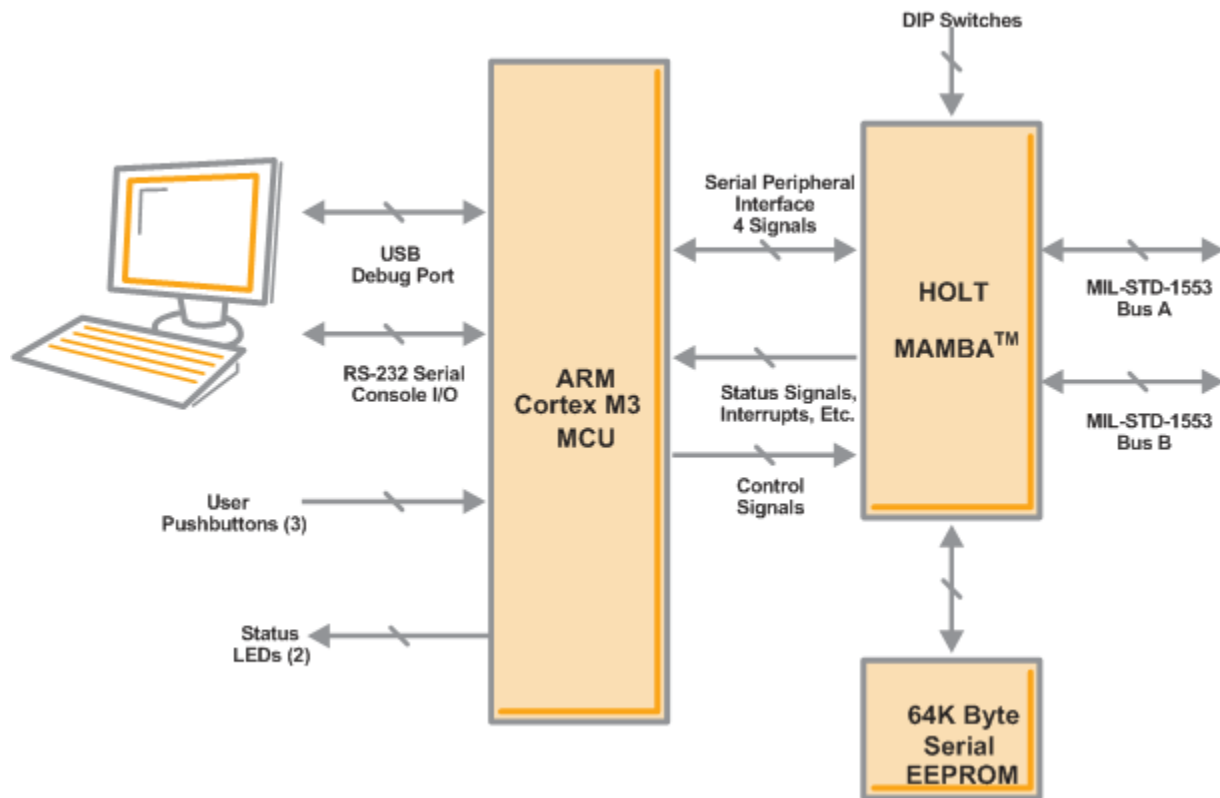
DIP Switches

USB
Debug Port

RS-232 Serial
Console I/O

User
Pushbuttons (3)

Status
LEDs (2)

ARM
Cortex M3
MCU

Serial Peripheral
Interface
4 Signals

Status Signals,
Interrupts, Etc.

Control
Signals

HOLT
MAMBA$^{TM}$

MIL-STD-1553
Bus A

MIL-STD-1553
Bus B

64K Byte
Serial
EEPROM